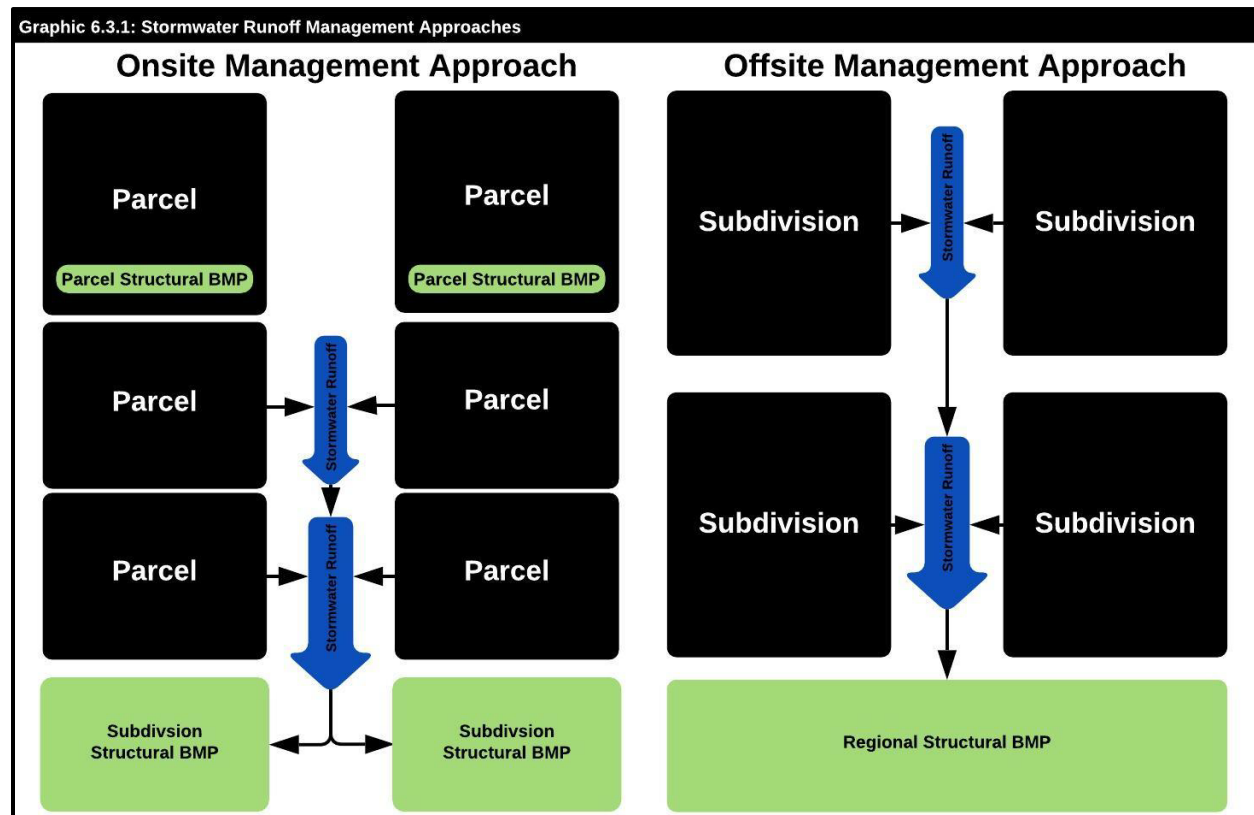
Graphic 6.3.1: Stormwater Runoff Management Approaches

Onsite Management Approach

Parcel

Parcel Structural BMP

Parcel

Parcel Structural BMP

Parcel

Stormwater Runoff

Parcel

Parcel

Stormwater Runoff

Parcel

Subdivsion Structural BMP

Subdivsion Structural BMP

Offsite Management Approach

Subdivision

Stormwater Runoff

Subdivision

Subdivision

Stormwater Runoff

Subdivision

Regional Structural BMP